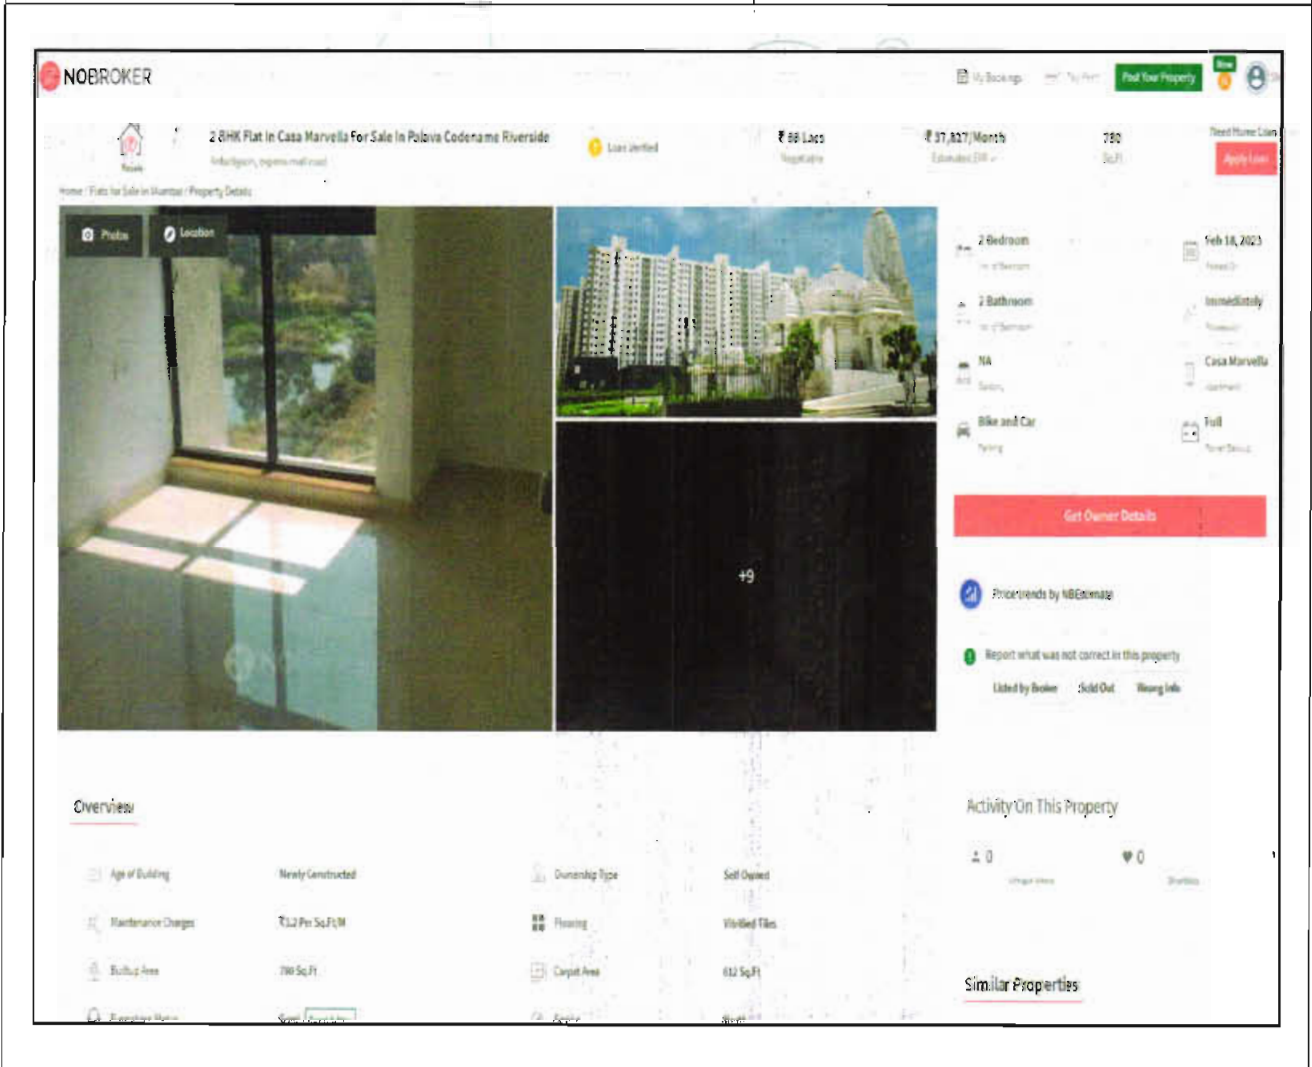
NOBROKER

My Bookings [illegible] Post Your Property New

2 BHK Flat In Casa Marvella For Sale In Palava Codename Riverside
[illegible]

Loan Verified

₹ 88 Lacs
Negotiable

₹ 37,827/Month
Estimated EMI

780
Sq.Ft

Need Home Loan
Apply Loan

Home / Flats for Sale in Mumbai / Property Details

Photos
Location

+9

2 Bedroom
No. of Bedroom

Feb 18, 2023
Posted On

2 Bathroom
No. of Bathroom

Immediately
Possession

NA
Balcony

Casa Marvella
Apartment

Bike and Car
Parking

Full
Power Backup

Get Owner Details

Price trends by NBEstimate

Report what was not correct in this property
Listed by Broker Sold Out Wrong Info

Overview

Age of Building Newly Constructed
Ownership Type Self Owned
Maintenance Charges ₹3.2 Per Sq.Ft/M
Flooring Vitrified Tiles
Builtup Area 780 Sq.Ft
Carpet Area 612 Sq.Ft
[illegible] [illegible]
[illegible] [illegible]

Activity On This Property
0 Unique Views
0 Shortlists

Similar Properties